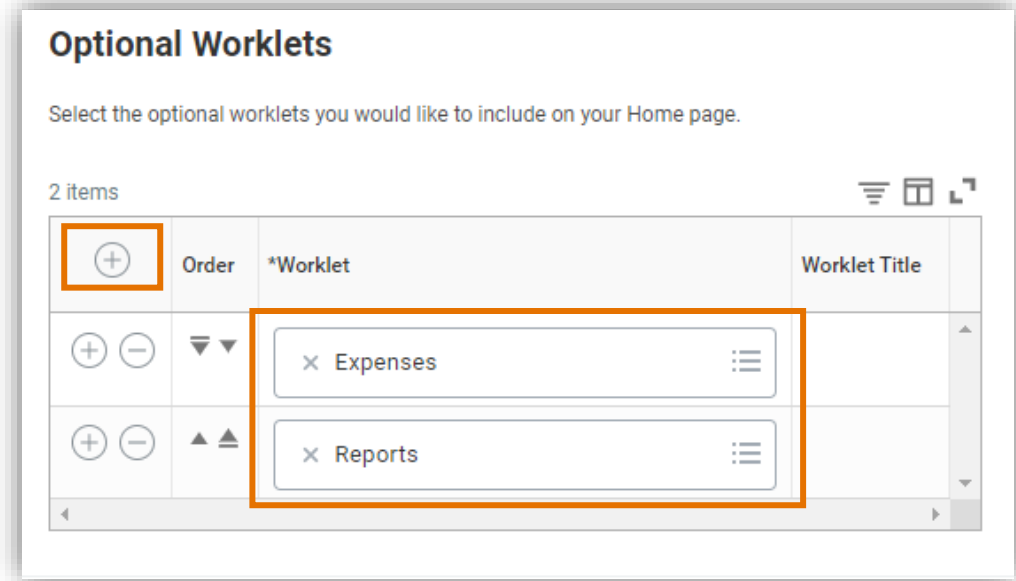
Optional Worklets

Select the optional worklets you would like to include on your Home page.

2 items

| | Order | *Worklet | Worklet Title |
|---|---|---|---|
| | | × Expenses | |
| | | × Reports | |